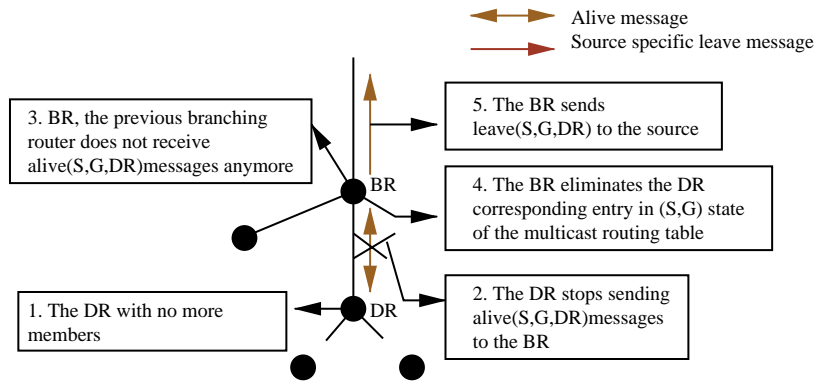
Alive message
Source specific leave message

3. BR, the previous branching router does not receive alive(S,G,DR)messages anymore

5. The BR sends leave(S,G,DR) to the source

BR

4. The BR eliminates the DR corresponding entry in (S,G) state of the multicast routing table

1. The DR with no more members

DR

2. The DR stops sending alive(S,G,DR)messages to the BR